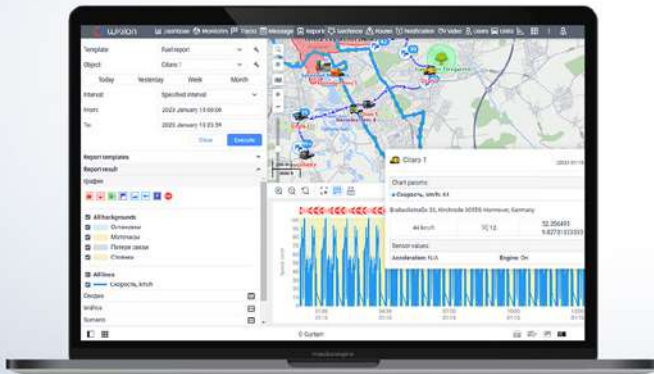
ɢurtam Dashboard Monitoring Tracks Message Reports Geofence Routes Notification Video Users Units

Template Fuel report
Object Citaro 1
Today Yesterday Week Month
Interval Specified interval
From 2020 January 13 00:00
To 2020 January 13 23:59
Clear Execute

Report templates
Report result
График

All backgrounds
Остановки
Моточасы
Потеря связи
Стоянки

All lines
Скорость, km/h

Сводка
Графики
Summary

Citaro 1
Chart params
Скорость, km/h: 44
Breitestraße 35, Hannover, Germany
44 km/h
12
52.356493
9.827313333
Sensor values
Acceleration: N/A
Engine: On

© Gurtam